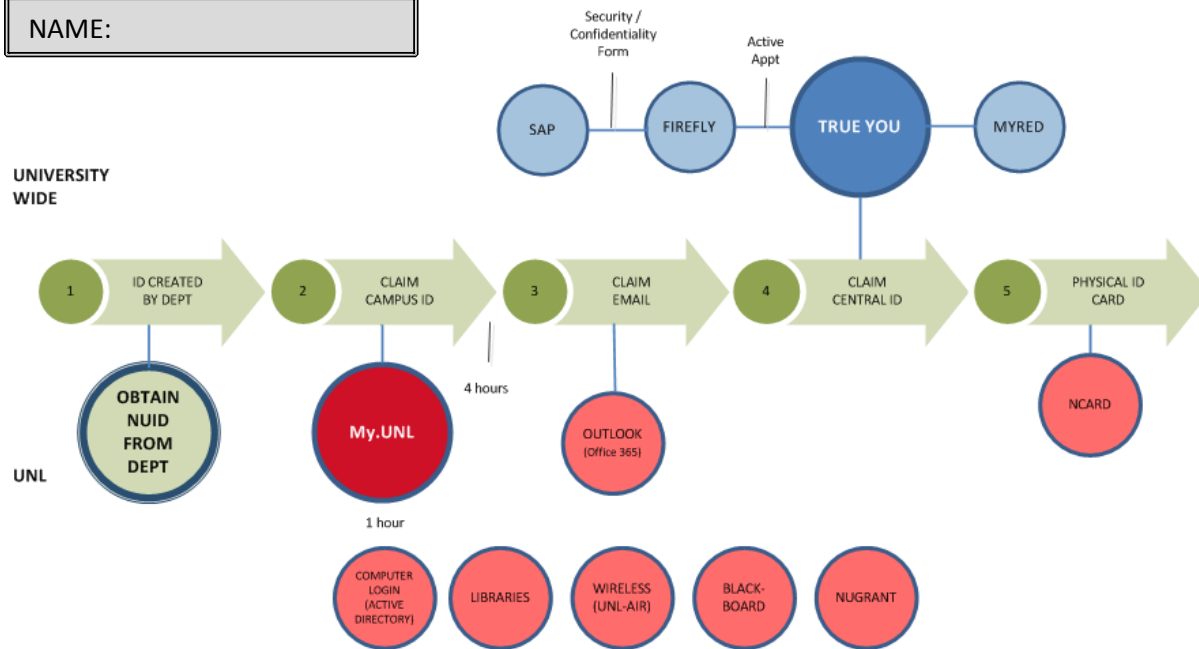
NAME:

Security / Confidentiality Form

Active Appt

SAP

FIREFLY

TRUE YOU

MYRED

UNIVERSITY WIDE

1

ID CREATED BY DEPT

2

CLAIM CAMPUS ID

3

CLAIM EMAIL

4

CLAIM CENTRAL ID

5

PHYSICAL ID CARD

OBTAIN NUID FROM DEPT

My.UNL

4 hours

OUTLOOK (Office 365)

NCARD

UNL

1 hour

COMPUTER LOGIN (ACTIVE DIRECTORY)

LIBRARIES

WIRELESS (UNL-AIR)

BLACK-BOARD

NUGRANT